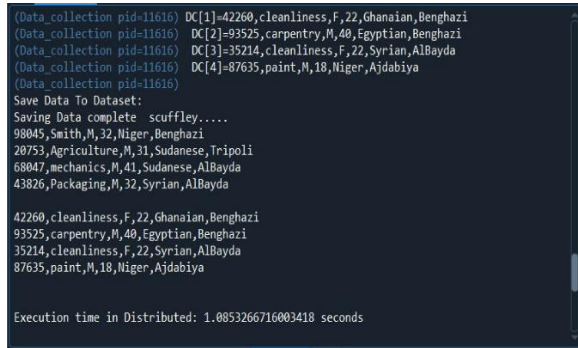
(Data_collection pid=11616) DC[1]=42260,cleanliness,F,22,Ghanaian,Benghazi
(Data_collection pid=11616) DC[2]=93525,carpentry,M,40,Egyptian,Benghazi
(Data_collection pid=11616) DC[3]=35214,cleanliness,F,22,Syrian,AlBayda
(Data_collection pid=11616) DC[4]=87635,paint,M,18,Niger,Ajdabiya
(Data_collection pid=11616)
Save Data To Dataset:
Saving Data complete scuffley.....
98045,Smith,M,32,Niger,Benghazi
20753,Agriculture,M,31,Sudanese,Tripoli
68047,mechanics,M,41,Sudanese,AlBayda
43826,Packaging,M,32,Syrian,AlBayda

42260,cleanliness,F,22,Ghanaian,Benghazi
93525,carpentry,M,40,Egyptian,Benghazi
35214,cleanliness,F,22,Syrian,AlBayda
87635,paint,M,18,Niger,Ajdabiya

Execution time in Distributed: 1.0853266716003418 seconds